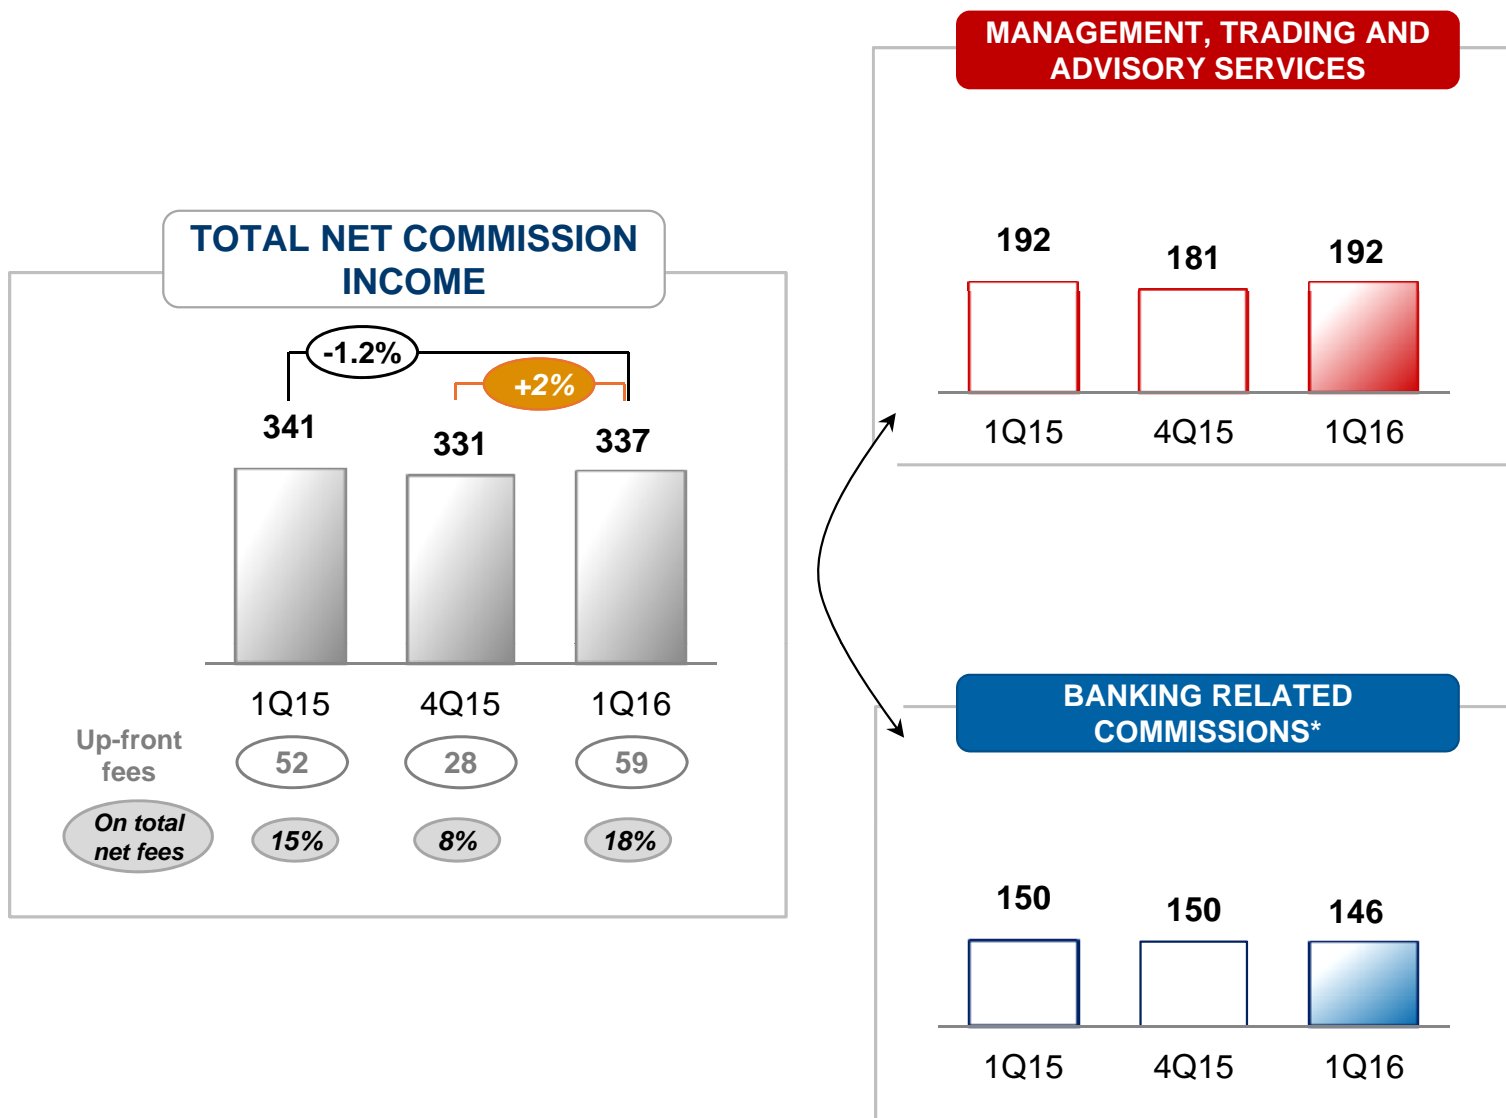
TOTAL NET COMMISSION INCOME

-1.2%

+2%

341

331

337

1Q15

4Q15

1Q16

Up-front fees

52

28

59

On total net fees

15%

8%

18%

MANAGEMENT, TRADING AND ADVISORY SERVICES

192

181

192

1Q15

4Q15

1Q16

BANKING RELATED COMMISSIONS*

150

150

146

1Q15

4Q15

1Q16